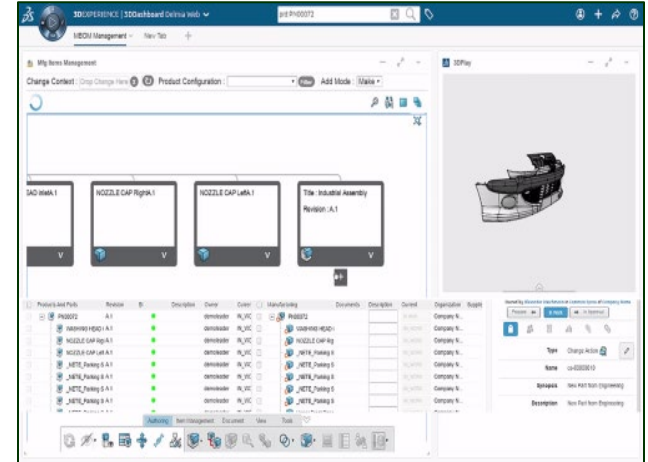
3DEXPERIENCE | 3DDashboard Delmia Web

prd-PH00072

MBOM Management

New Tab

Mfg Items Management

Change Context : Drop Change Here

Product Configuration :

Filter

Add Mode : Make

3DPlay

GAD InletA.1

NOZZLE CAP RightA.1

NOZZLE CAP LeftA.1

Title : Industrial Assembly

Revision : A.1

Products And Parts

Revision

Description

Owner

Owner

Manufacturing

Documents

Description

Current

Organization

PH00072

A.1

demoleader

IN_WO

PH00072

Company N...

WASHING HEAD I

A.1

demoleader

IN_WO

WASHING HEAD I

Company N...

NOZZLE CAP Rig

A.1

demoleader

IN_WO

NOZZLE CAP Rig

Company N...

NOZZLE CAP Left

A.1

demoleader

IN_WO

NOZZLE CAP Left

Company N...

_NETE_Parking S

A.1

demoleader

IN_WO

_NETE_Parking S

Company N...

_NETE_Parking S

A.1

demoleader

IN_WO

_NETE_Parking S

Company N...

_NETE_Parking S

A.1

demoleader

IN_WO

_NETE_Parking S

Company N...

_NETE_Parking S

A.1

demoleader

IN_WO

_NETE_Parking S

Company N...

Authoring

Item management

Document

View

Tools

Type

Change Action

Name

ca-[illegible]

Synopsis

New Part from Engineering

Description

New Part from Engineering